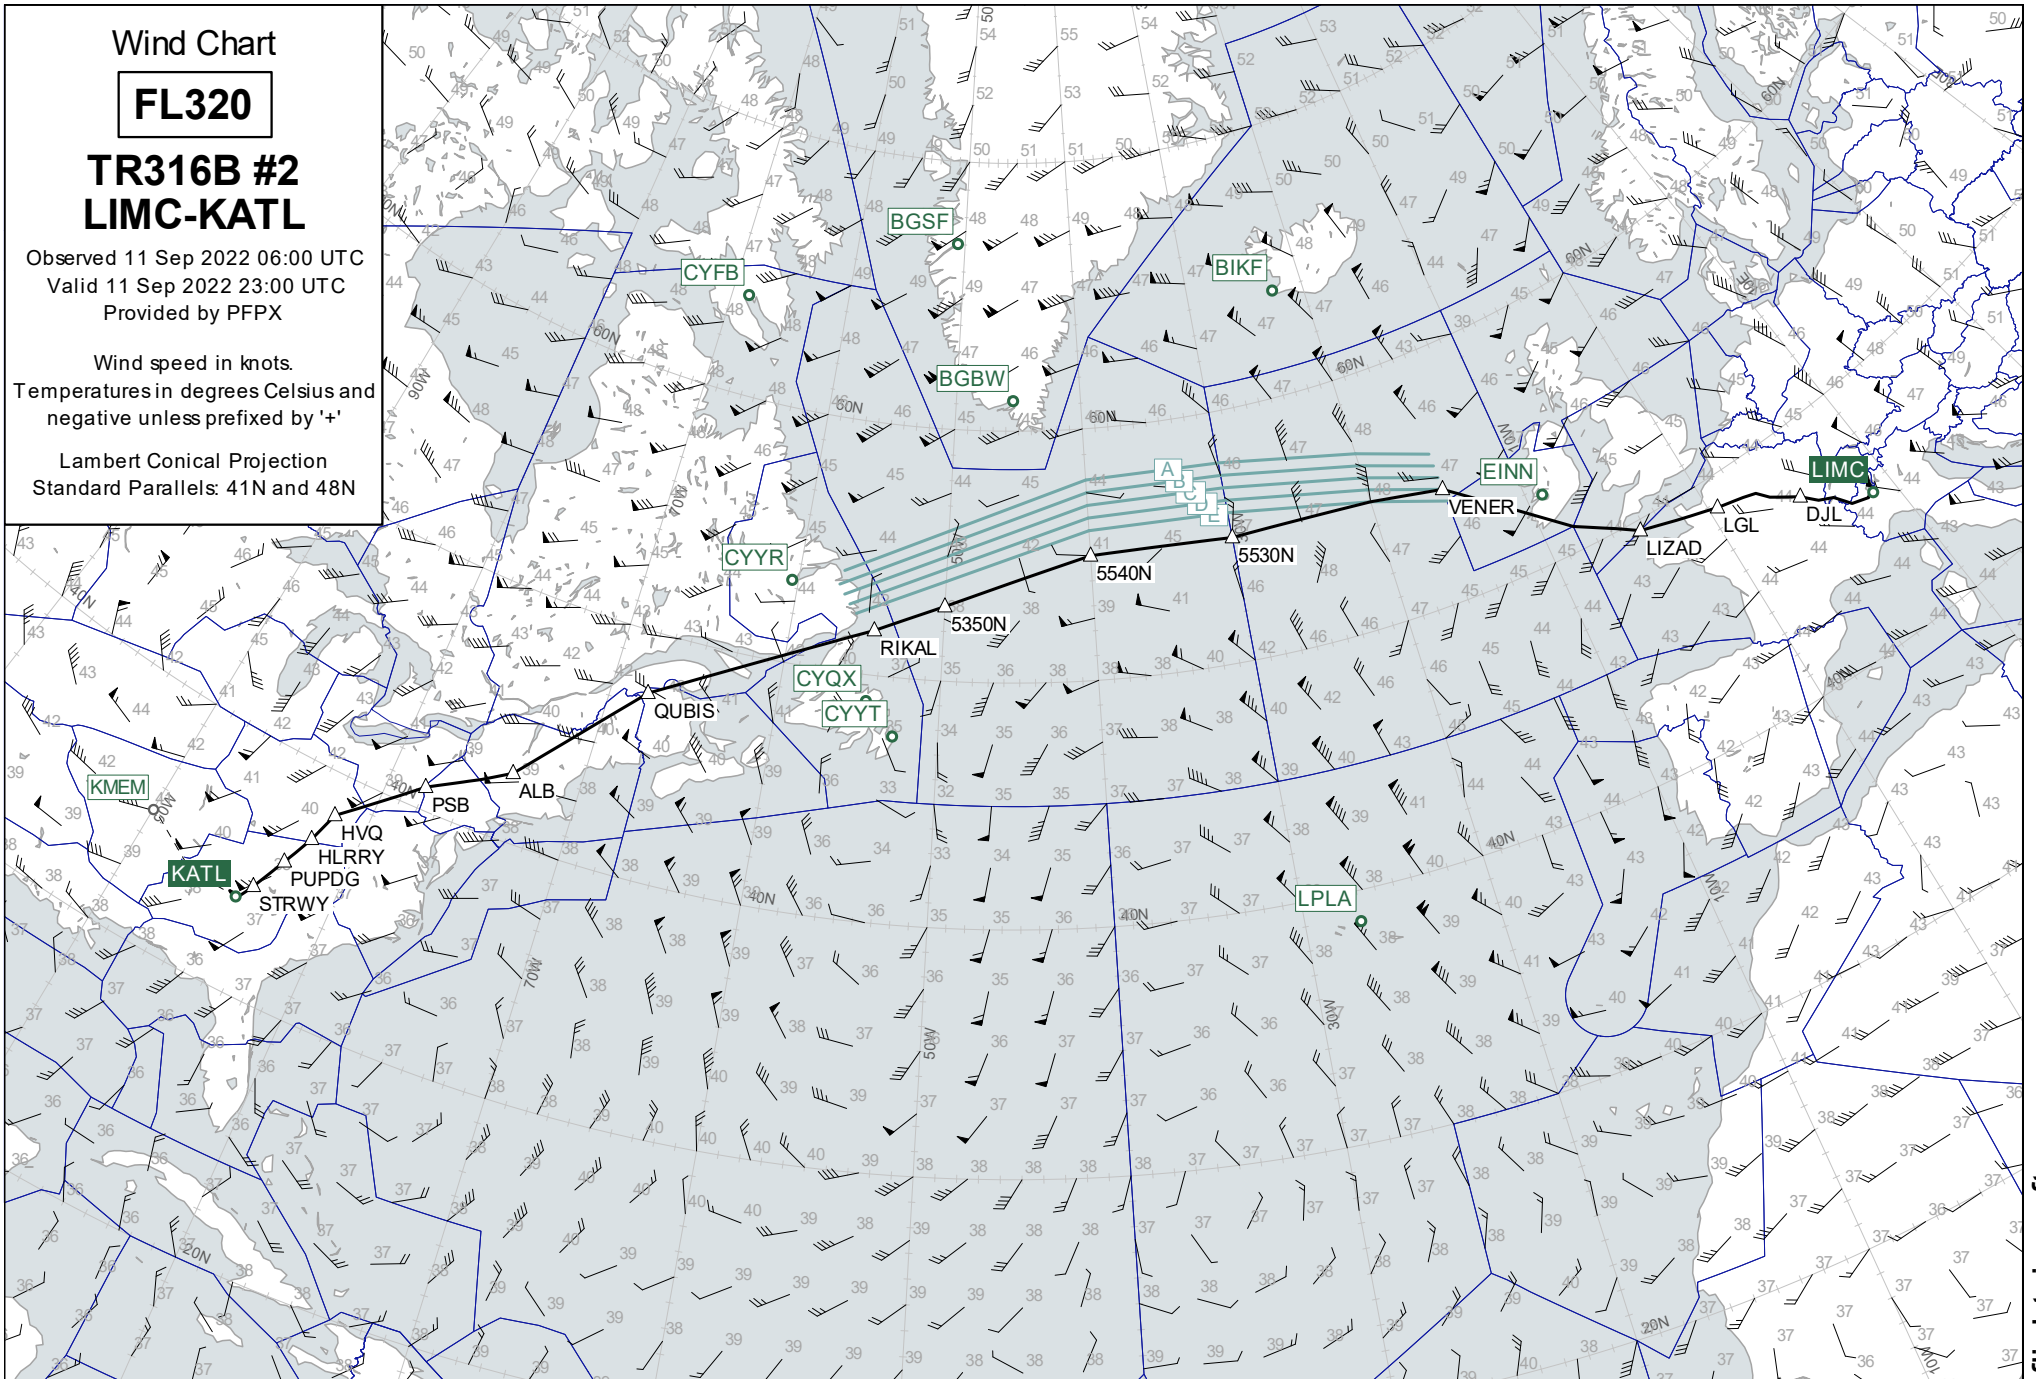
Wind Chart

FL320

TR316B #2
LIMC-KATL

Observed 11 Sep 2022 06:00 UTC
Valid 11 Sep 2022 23:00 UTC
Provided by PFPX

Wind speed in knots.
Temperatures in degrees Celsius and negative unless prefixed by '+'

Lambert Conical Projection
Standard Parallels: 41N and 48N

BGSF
CYFB
BIKF
BGBW
EINN
LIMC
CYYR
CYQX
CYYT
KMEM
KATL
LPLA

VENER
LIZAD
LGL
DJL
5530N
5540N
5350N
RIKAL
QUBIS
ALB
PSB
HVQ
HLRRY
PUPDG
STRWY

A
B
C
D
E

60N
50N
40N
30N
20N
90W
70W
50W
30W
10W
10E